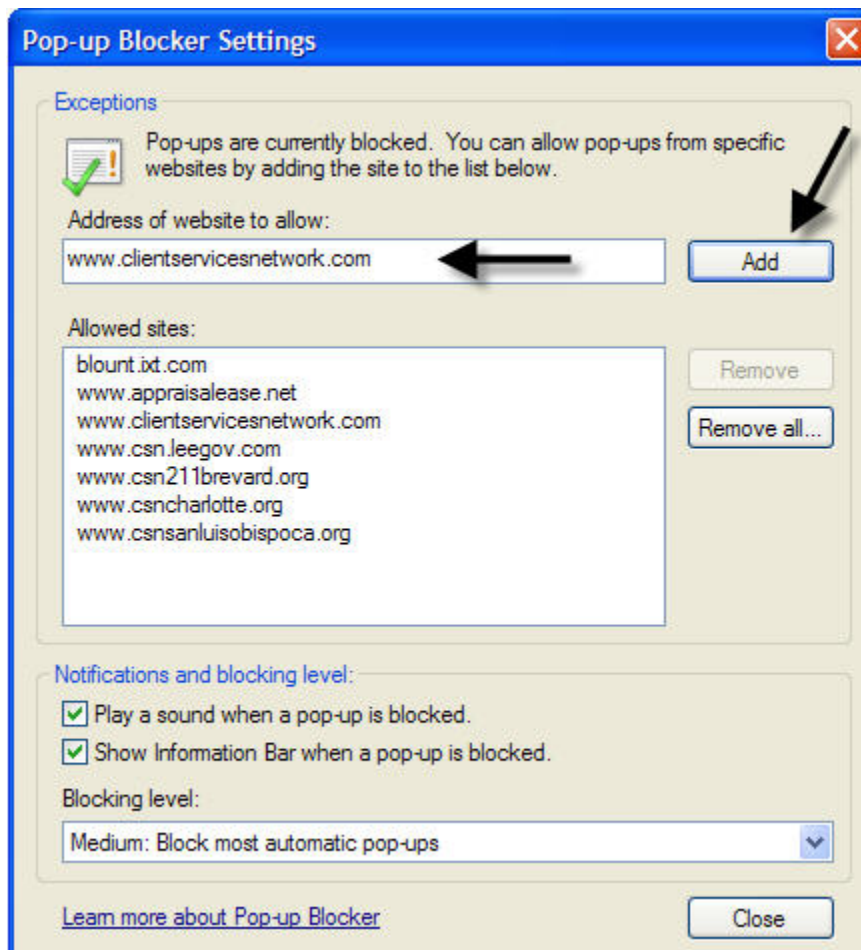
Pop-up Blocker Settings

Exceptions

Pop-ups are currently blocked. You can allow pop-ups from specific websites by adding the site to the list below.

Address of website to allow:

www.clientservicesnetwork.com

Add

Allowed sites:

blount.ixt.com
www.appraisalease.net
www.clientservicesnetwork.com
www.csn.leegov.com
www.csn211brevard.org
www.csncharlotte.org
www.csnsanluisobispoca.org

Remove

Remove all...

Notifications and blocking level:

Play a sound when a pop-up is blocked.

Show Information Bar when a pop-up is blocked.

Blocking level:

Medium: Block most automatic pop-ups

Learn more about Pop-up Blocker

Close